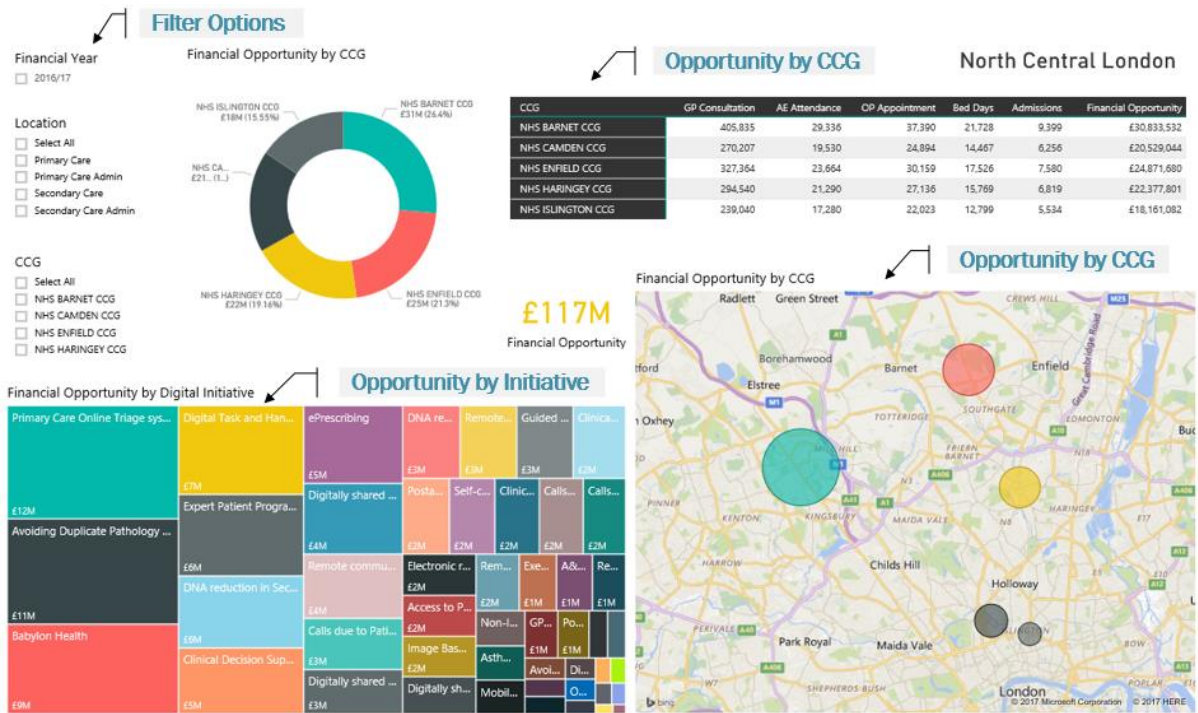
Filter Options

Financial Year
2016/17

Location
Select All
Primary Care
Primary Care Admin
Secondary Care
Secondary Care Admin

CCG
Select All
NHS BARNET CCG
NHS CAMDEN CCG
NHS ENFIELD CCG
NHS HARINGEY CCG

Financial Opportunity by CCG

NHS ISLINGTON CCG £18M (15.55%)
NHS BARNET CCG £31M (26.4%)
NHS CA... £21... (1...)
NHS HARINGEY CCG £22M (19.16%)
NHS ENFIELD CCG £25M (21.3%)

Opportunity by CCG

North Central London

| CCG | GP Consultation | AE Attendance | OP Appointment | Bed Days | Admissions | Financial Opportunity |
|---|---|---|---|---|---|---|
| NHS BARNET CCG | 405,835 | 29,336 | 37,390 | 21,728 | 9,399 | £30,833,532 |
| NHS CAMDEN CCG | 270,207 | 19,530 | 24,894 | 14,467 | 6,256 | £20,529,044 |
| NHS ENFIELD CCG | 327,364 | 23,664 | 30,159 | 17,526 | 7,580 | £24,871,680 |
| NHS HARINGEY CCG | 294,540 | 21,290 | 27,136 | 15,769 | 6,819 | £22,377,801 |
| NHS ISLINGTON CCG | 239,040 | 17,280 | 22,023 | 12,799 | 5,534 | £18,161,082 |

Opportunity by CCG

Financial Opportunity by CCG

£117M
Financial Opportunity

Radlett Green Street CREWS HILL M25 Great Cambridge Road Borehamwood Barnet Enfield Elstree M1 tford n Oxhey TOTTERIDGE SOUTHGATE EDMONTON FRIERN BARNET A10 A406 Buc KENTON KINGSBURY MAIDA VALE N8 HARINGEY HARROW Childs Hill Holloway PERIVALE Park Royal Maida Vale A406 SHEPHERDS BUSH London bing © 2017 Microsoft Corporation © 2017 HERE

Financial Opportunity by Digital Initiative

Opportunity by Initiative

Primary Care Online Triage sys... £12M
Digital Task and Han... £7M
ePrescribing £5M
DNA re... £3M
Remote... £3M
Guided ... £3M
Clinica... £2M
Posta... £2M
Self-c... £2M
Clinic... £2M
Calls... £2M
Calls... £2M
Digitally shared ... £4M
Avoiding Duplicate Pathology ... £11M
Expert Patient Progra... £6M
Remote commu... £4M
Electronic r... £2M
Rem... £2M
Exe... £1M
A&... £1M
Re... £1M
DNA reduction in Sec... £6M
Access to P... £2M
Non-I...
GP... £1M
Po... £1M
Calls due to Pati... £3M
Image Bas... £2M
Asth...
Avoi...
Di...
Babylon Health £9M
Clinical Decision Sup... £5M
Digitally shared ... £3M
Digitally sh...
Mobil...
O...